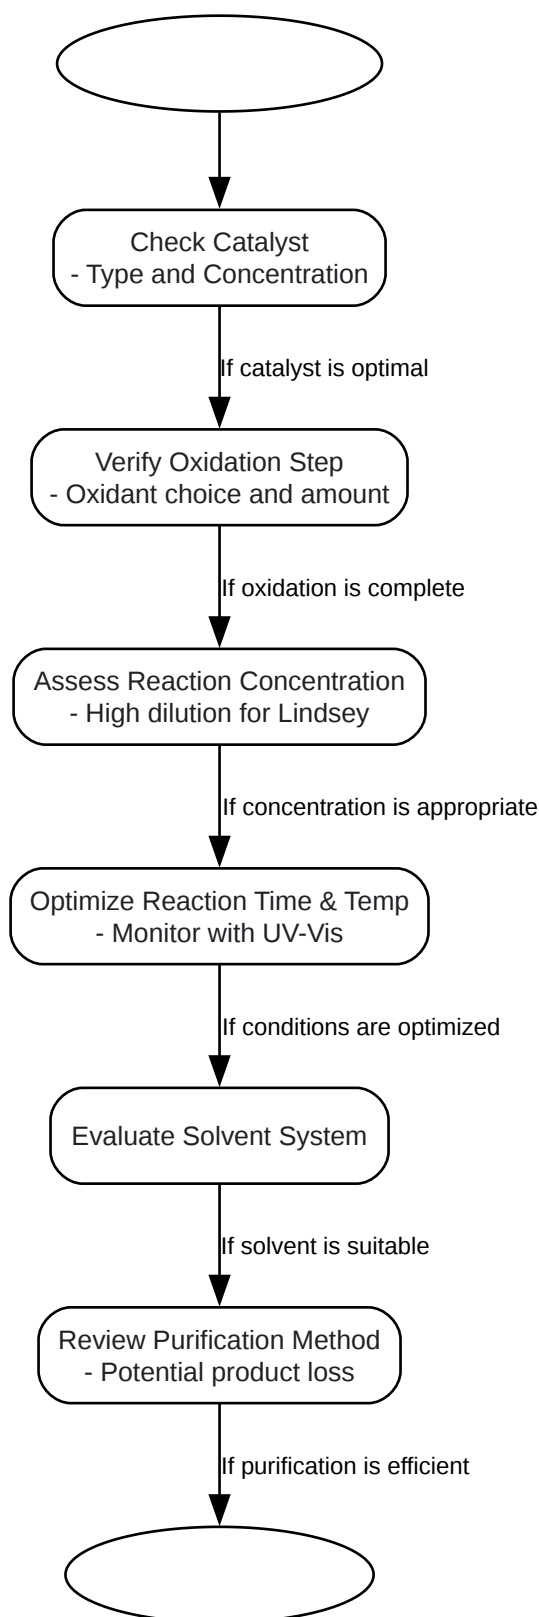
Check Catalyst
- Type and Concentration

If catalyst is optimal

Verify Oxidation Step
- Oxidant choice and amount

If oxidation is complete

Assess Reaction Concentration
- High dilution for Lindsey

If concentration is appropriate

Optimize Reaction Time & Temp
- Monitor with UV-Vis

If conditions are optimized

Evaluate Solvent System

If solvent is suitable

Review Purification Method
- Potential product loss

If purification is efficient